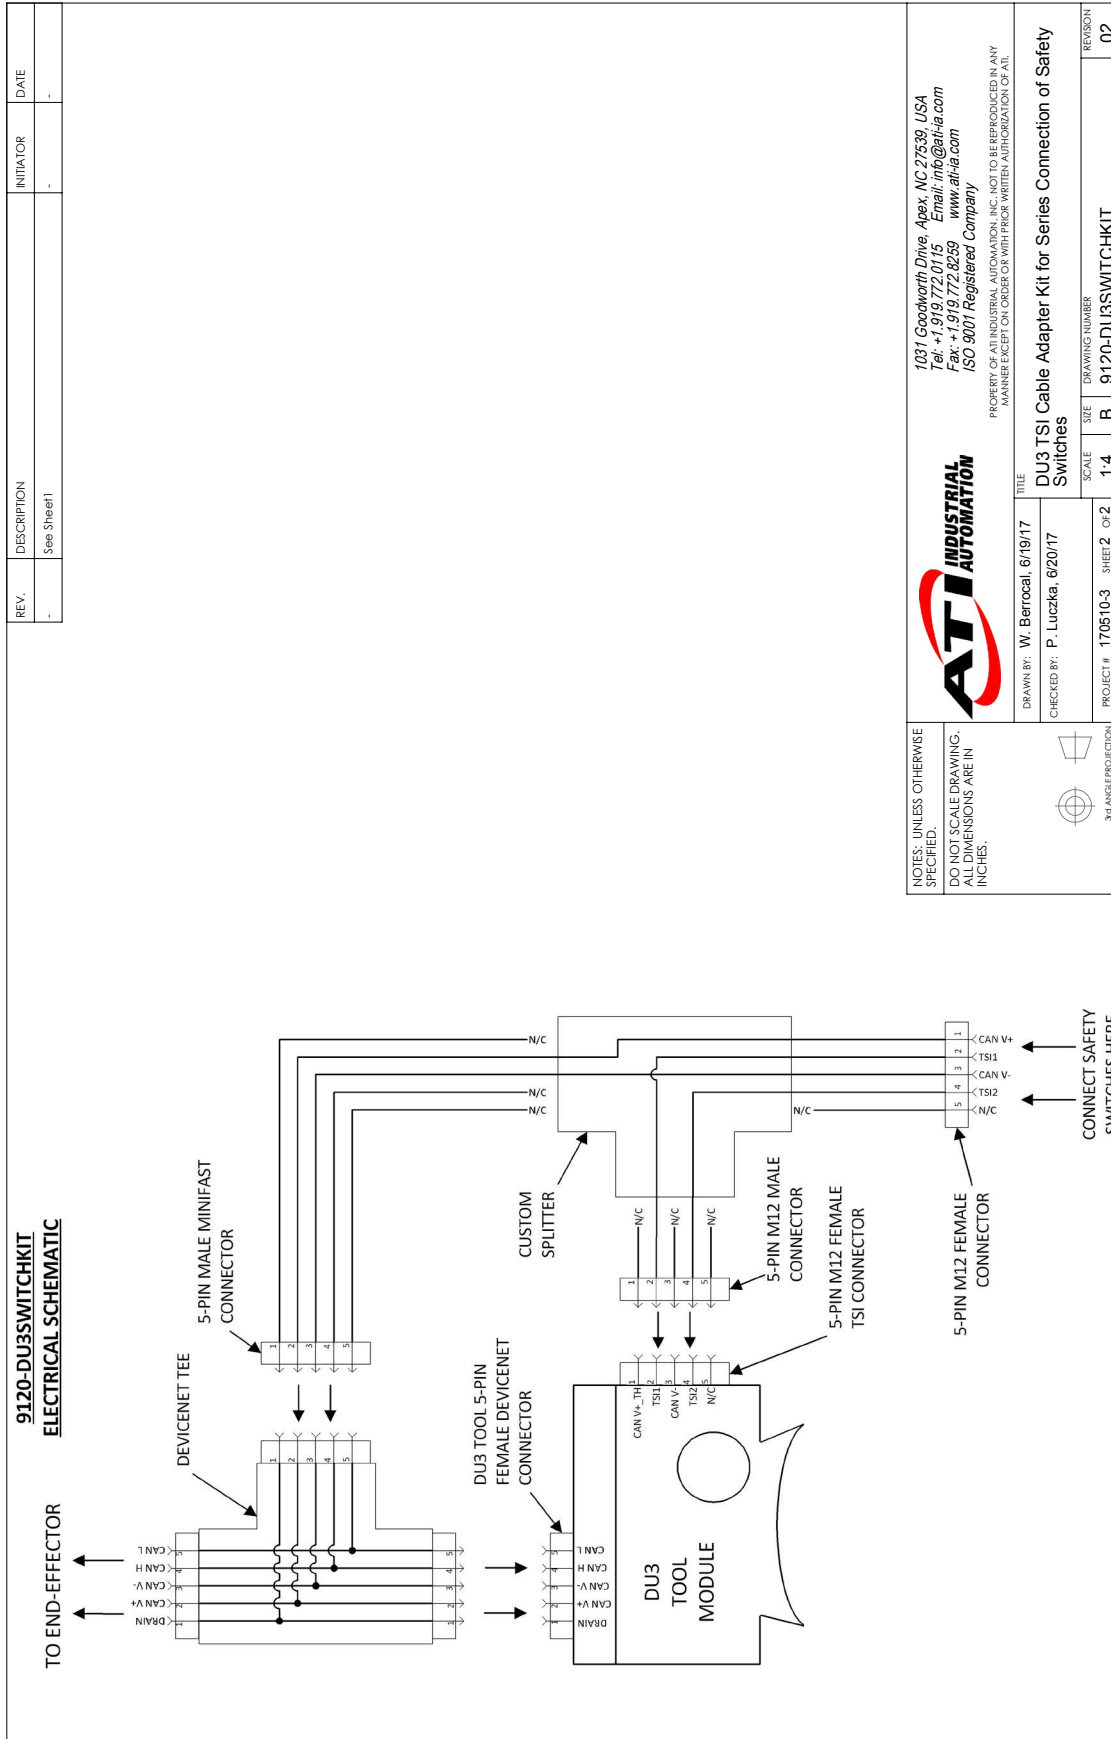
| REV. | DESCRIPTION | INITIATOR | DATE |
|---|---|---|---|
| - | See Sheet1 | - | - |

9120-DU3SWITCHKIT
ELECTRICAL SCHEMATIC

TO END-EFFECTOR

DEVICENET TEE

5-PIN MALE MINIFAST CONNECTOR

DU3 TOOL 5-PIN FEMALE DEVICENET CONNECTOR

CUSTOM SPLITTER

5-PIN M12 MALE CONNECTOR

5-PIN M12 FEMALE TSI CONNECTOR

5-PIN M12 FEMALE CONNECTOR

CONNECT SAFETY SWITCHES HERE

DU3 TOOL MODULE

DRAIN
CAN V+
CAN V-
CAN H
CAN L

1 2 3 4 5

CAN V+_TH
TSI1
CAN V-
TSI2
N/C

N/C
N/C
N/C
N/C
N/C
N/C
N/C

CAN V+
TSI1
CAN V-
TSI2
N/C

NOTES: UNLESS OTHERWISE SPECIFIED.
DO NOT SCALE DRAWING.
ALL DIMENSIONS ARE IN INCHES.

ATI INDUSTRIAL AUTOMATION

1031 Goodworth Drive, Apex, NC 27539, USA
Tel: +1.919.772.0115 Email: info@ati-ia.com
Fax: +1.919.772.8259 www.ati-ia.com
ISO 9001 Registered Company

PROPERTY OF ATI INDUSTRIAL AUTOMATION, INC. NOT TO BE REPRODUCED IN ANY MANNER EXCEPT ON ORDER OR WITH PRIOR WRITTEN AUTHORIZATION OF ATI.

DRAWN BY: W. Berrocal, 6/19/17
CHECKED BY: P. Luczka, 6/20/17

TITLE
DU3 TSI Cable Adapter Kit for Series Connection of Safety Switches

3rd ANGLE PROJECTION
PROJECT # 170510-3
SHEET 2 OF 2
SCALE 1:4
SIZE B
DRAWING NUMBER 9120-DU3SWITCHKIT
REVISION 02